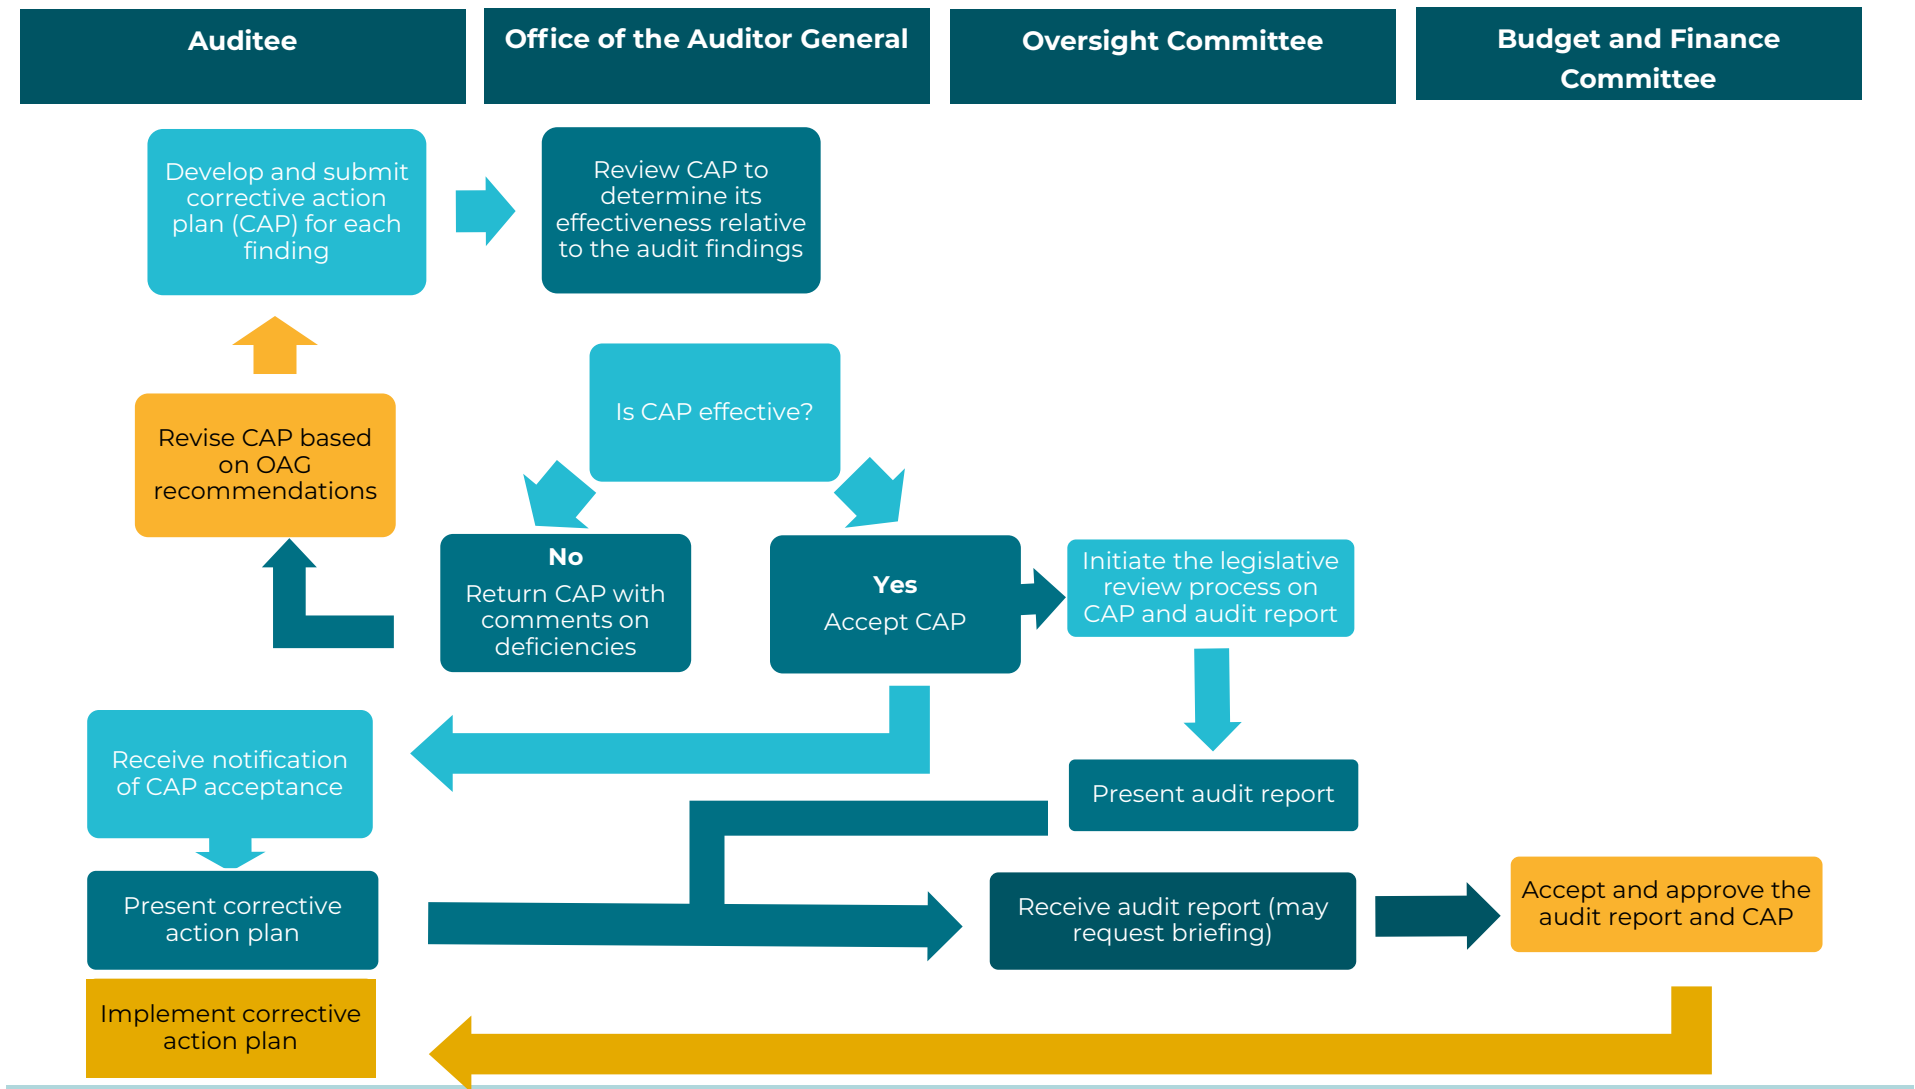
Auditee

Office of the Auditor General

Oversight Committee

Budget and Finance Committee

Develop and submit corrective action plan (CAP) for each finding

Review CAP to determine its effectiveness relative to the audit findings

Revise CAP based on OAG recommendations

Is CAP effective?

No
Return CAP with comments on deficiencies

Yes
Accept CAP

Initiate the legislative review process on CAP and audit report

Receive notification of CAP acceptance

Present audit report

Present corrective action plan

Receive audit report (may request briefing)

Accept and approve the audit report and CAP

Implement corrective action plan